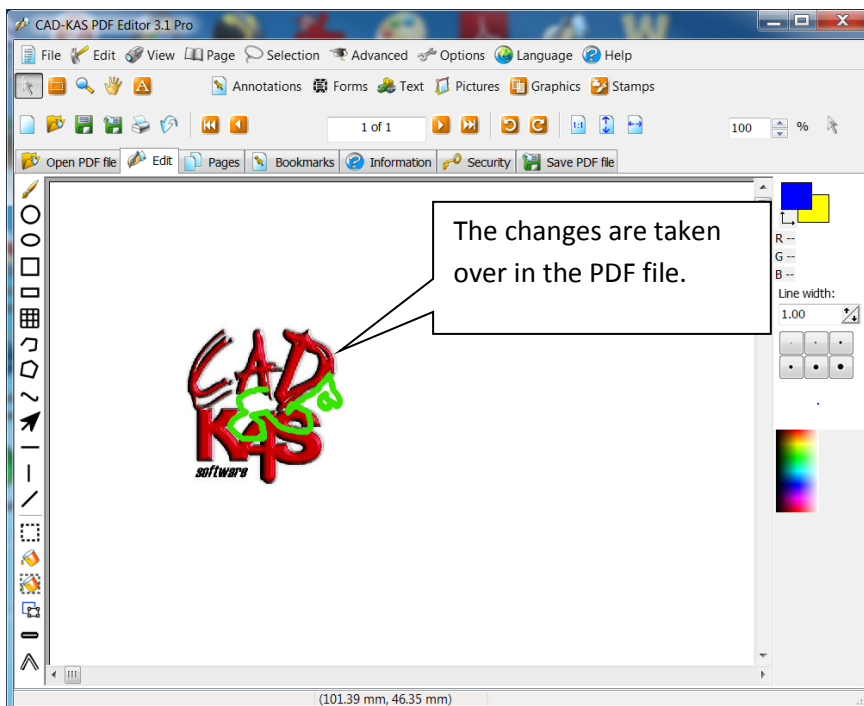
CAD-KAS PDF Editor 3.1 Pro

File Edit View Page Selection Advanced Options Language Help

Annotations Forms Text Pictures Graphics Stamps

1 of 1

100 %

Open PDF file Edit Pages Bookmarks Information Security Save PDF file

The changes are taken over in the PDF file.

CAD KAS software

R --
G --
B --
Line width:
1.00

(101.39 mm, 46.35 mm)